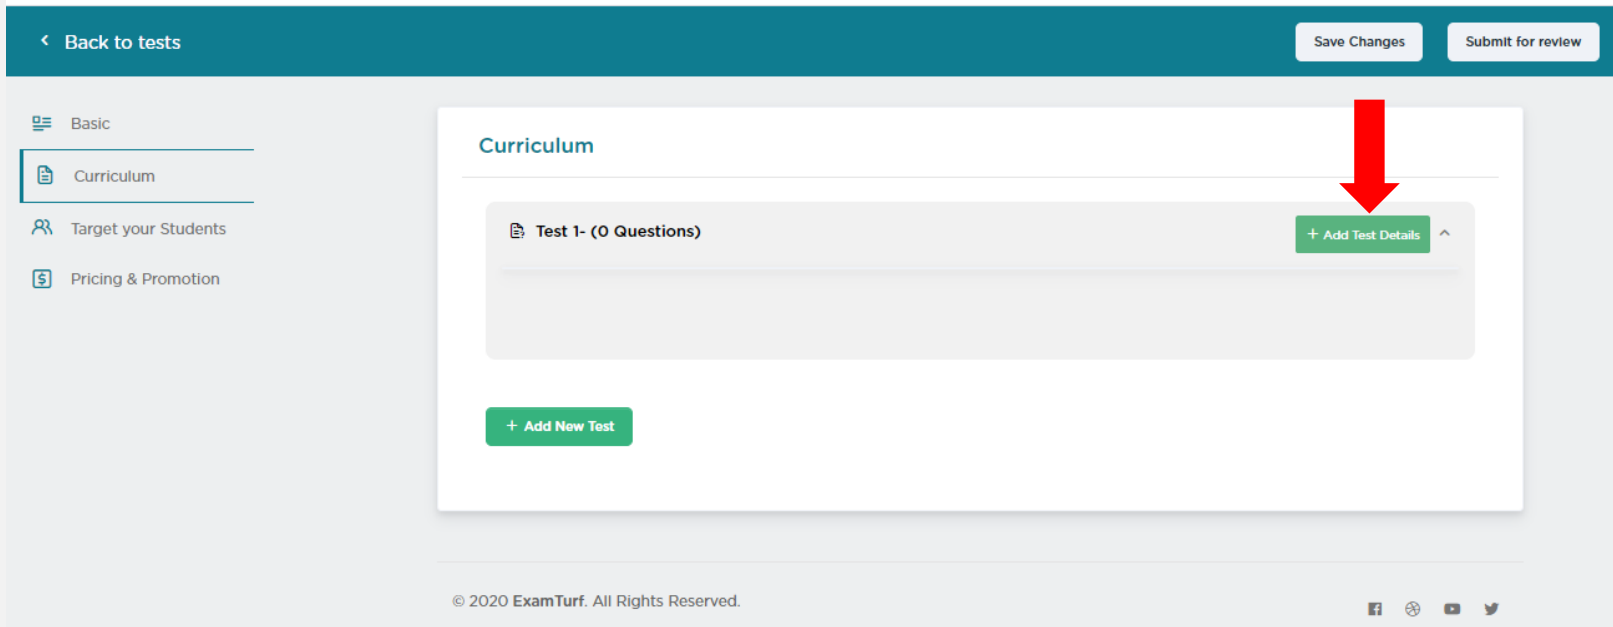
Back to tests

Save Changes

Submit for review

Basic

Curriculum

Target your Students

Pricing & Promotion

Curriculum

Test 1- (0 Questions)

+ Add Test Details

+ Add New Test

© 2020 ExamTurf. All Rights Reserved.